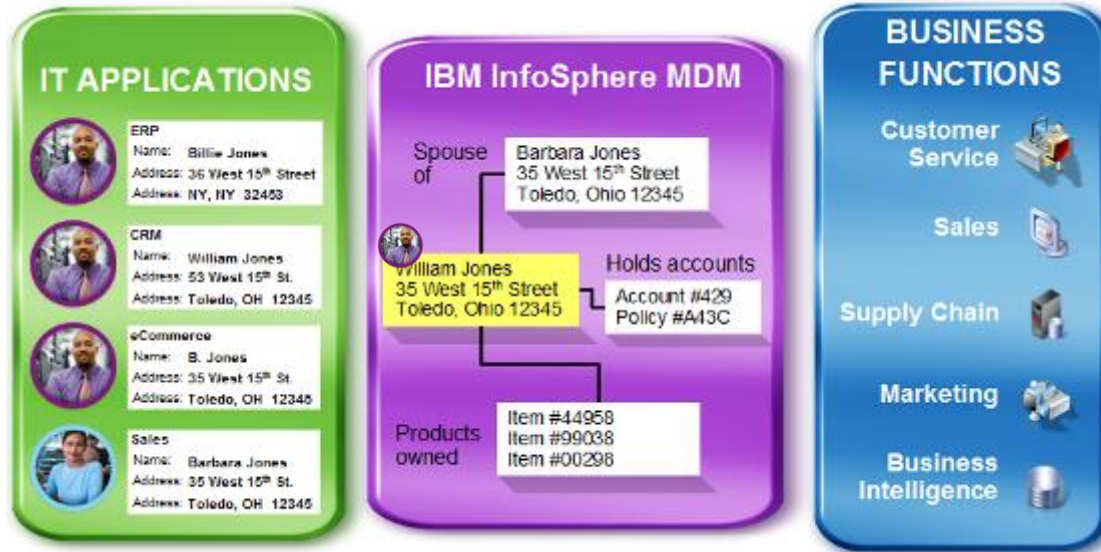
IT APPLICATIONS

ERP
Name: Billie Jones
Address: 36 West $15^{th}$ Street
Address: NY, NY 32458

CRM
Name: William Jones
Address: 53 West $15^{th}$ St.
Address: Toledo, OH 12345

eCommerce
Name: B. Jones
Address: 35 West $15^{th}$ St.
Address: Toledo, OH 12345

Sales
Name: Barbara Jones
Address: 35 West $15^{th}$ St.
Address: Toledo, OH 12345

IBM InfoSphere MDM

Spouse of

Barbara Jones
35 West $15^{th}$ Street
Toledo, Ohio 12345

William Jones
35 West $15^{th}$ Street
Toledo, Ohio 12345

Holds accounts

Account #429
Policy #A43C

Products owned

Item #44958
Item #99038
Item #00298

BUSINESS FUNCTIONS

Customer Service

Sales

Supply Chain

Marketing

Business Intelligence